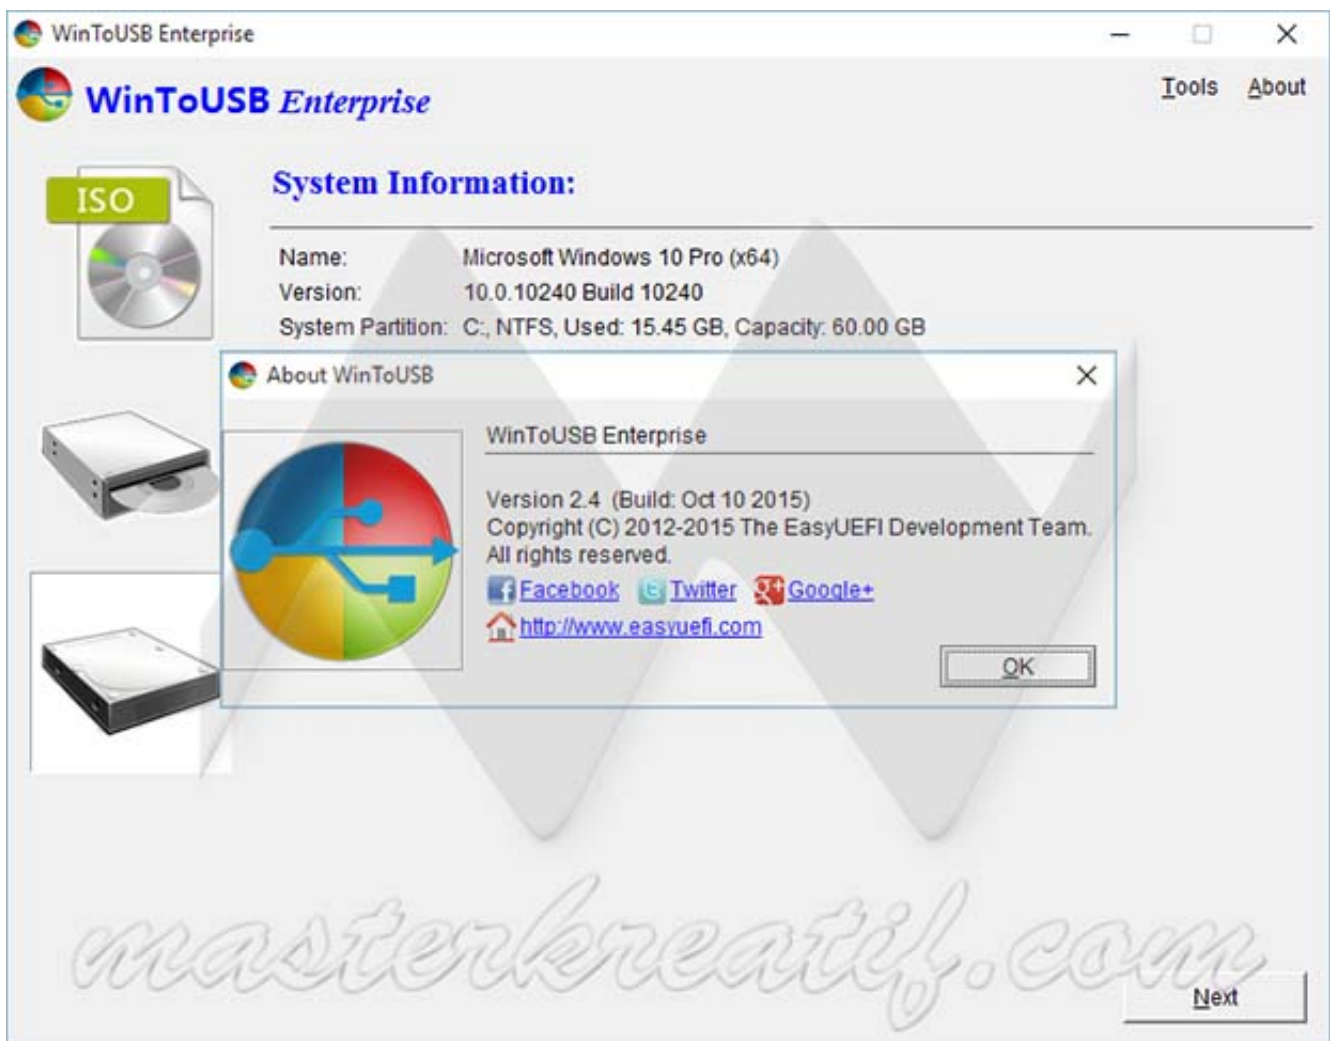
WinToUSB Enterprise

WinToUSB Enterprise

Tools About

ISO

System Information:

Name: Microsoft Windows 10 Pro (x64)
Version: 10.0.10240 Build 10240
System Partition: C:, NTFS, Used: 15.45 GB, Capacity: 60.00 GB

About WinToUSB

WinToUSB Enterprise

Version 2.4 (Build: Oct 10 2015)
Copyright (C) 2012-2015 The EasyUEFI Development Team.
All rights reserved.

Facebook Twitter Google+
http://www.easyuefi.com

OK

masterkreatif.com

Next